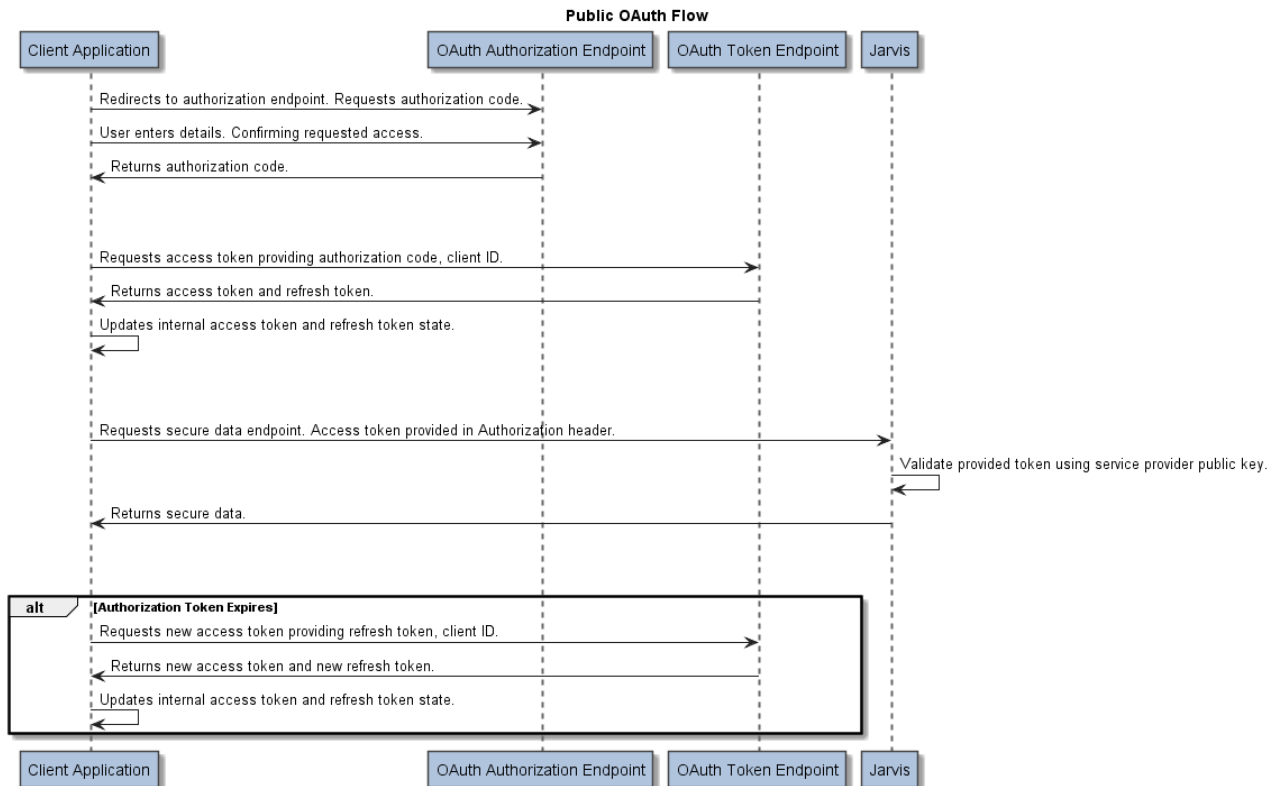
Public OAuth Flow

Client Application

OAuth Authorization Endpoint

OAuth Token Endpoint

Jarvis

Redirects to authorization endpoint. Requests authorization code.

User enters details. Confirming requested access.

Returns authorization code.

Requests access token providing authorization code, client ID.

Returns access token and refresh token.

Updates internal access token and refresh token state.

Requests secure data endpoint. Access token provided in Authorization header.

Validate provided token using service provider public key.

Returns secure data.

alt

[Authorization Token Expires]

Requests new access token providing refresh token, client ID.

Returns new access token and new refresh token.

Updates internal access token and refresh token state.

Client Application

OAuth Authorization Endpoint

OAuth Token Endpoint

Jarvis